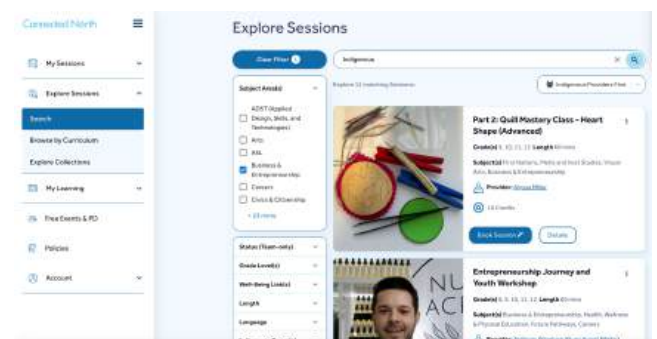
Connected North

My Sessions

Explore Sessions

Search

Browse by Curriculum

Explore Collections

My Learning

Free Events & PD

Policies

Account

Explore Sessions

Clear Filter 1

Indigenous

Explore 12 matching Sessions

Indigenous Providers First

Subject Area(s)

ADST (Applied Design, Skills, and Technologies)

Arts

ASL

Business & Entrepreneurship

Careers

Civics & Citizenship

+ 23 more

Status (Team-only)

Grade Level(s)

Well-being Link(s)

Length

Language

Part 2: Quill Mastery Class - Heart Shape (Advanced)

Grade(s) 9, 10, 11, 12 Length 60 mins

Subject(s) First Nations, Metis and Inuit Studies, Visual Arts, Business & Entrepreneurship

Provider: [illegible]

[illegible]

Book Session

Details

Entrepreneurship Journey and Youth Workshop

Grade(s) 9, 10, 11, 12 Length 60 mins

Subject(s) Business & Entrepreneurship, Health, Wellness & Physical Education, Future Pathways, Careers

Provider: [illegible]